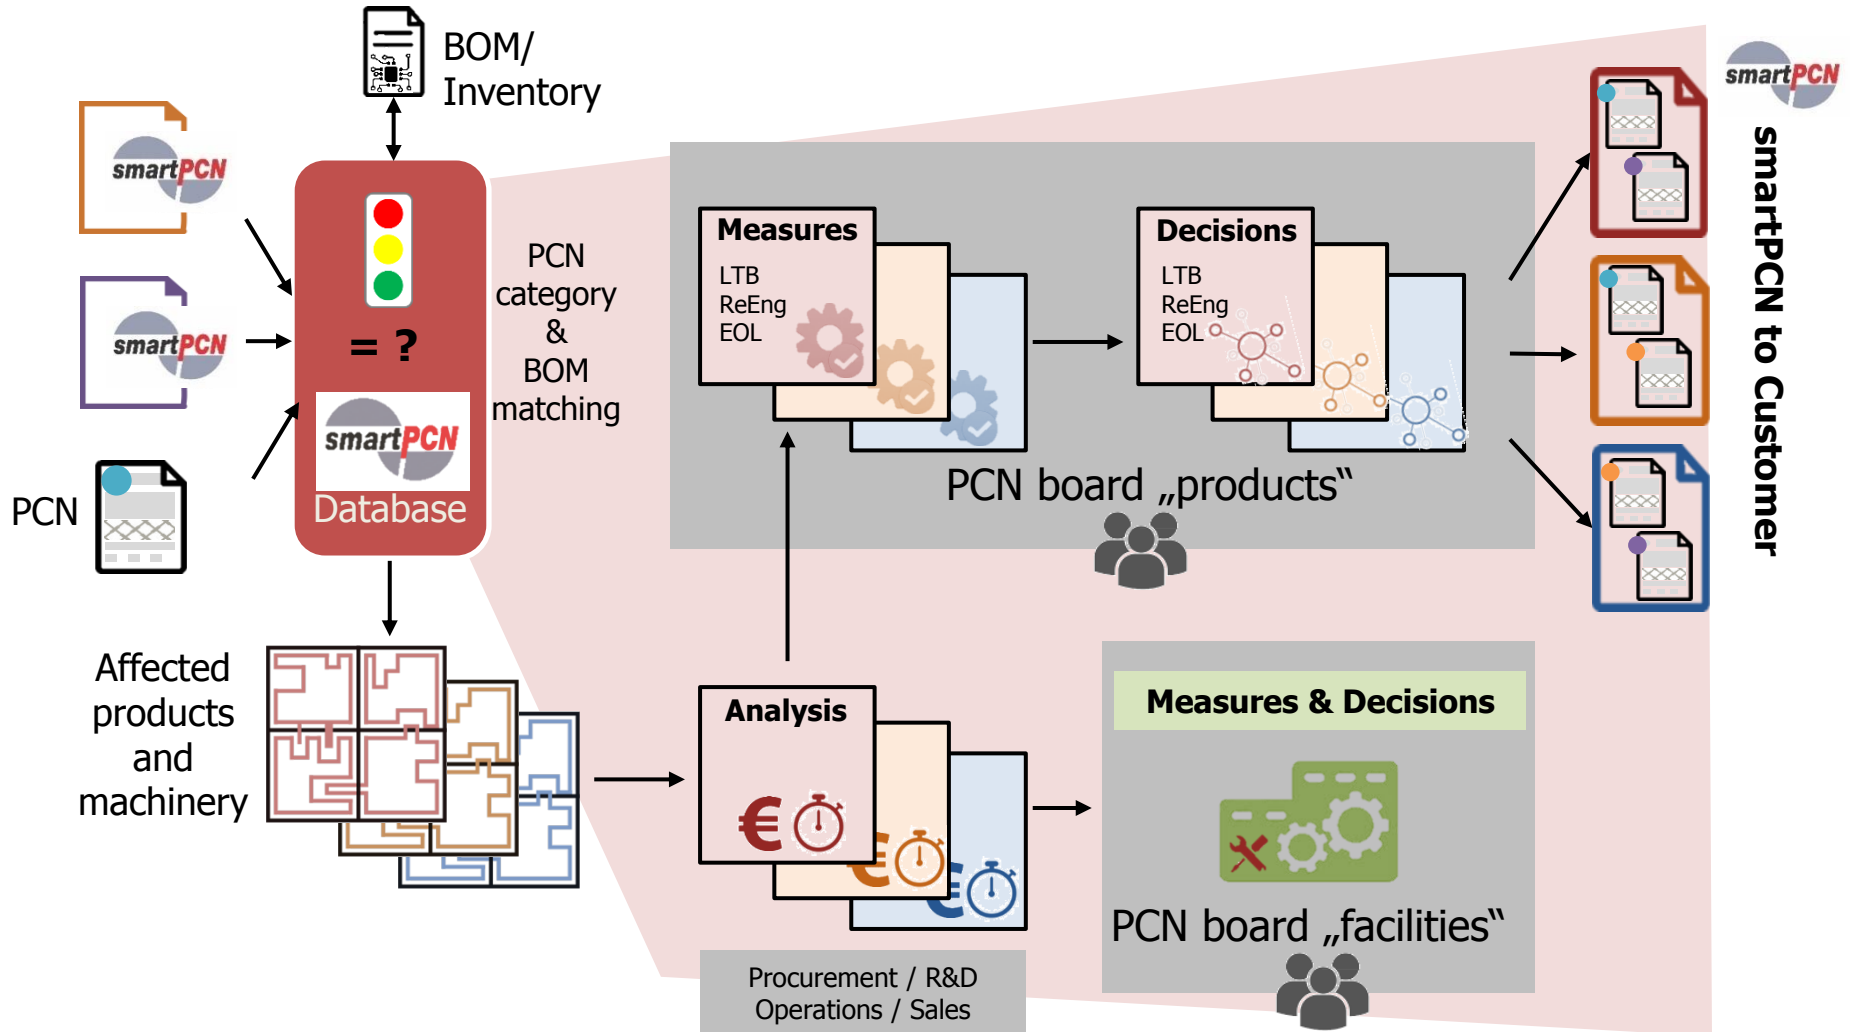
BOM/
Inventory

smartPCN

smartPCN

PCN

= ?

smartPCN
Database

PCN category & BOM matching

Measures
LTB
ReEng
EOL

Decisions
LTB
ReEng
EOL

PCN board „products"

smartPCN

smartPCN to Customer

Affected products and machinery

Analysis

€

Measures & Decisions

PCN board „facilities"

Procurement / R&D
Operations / Sales